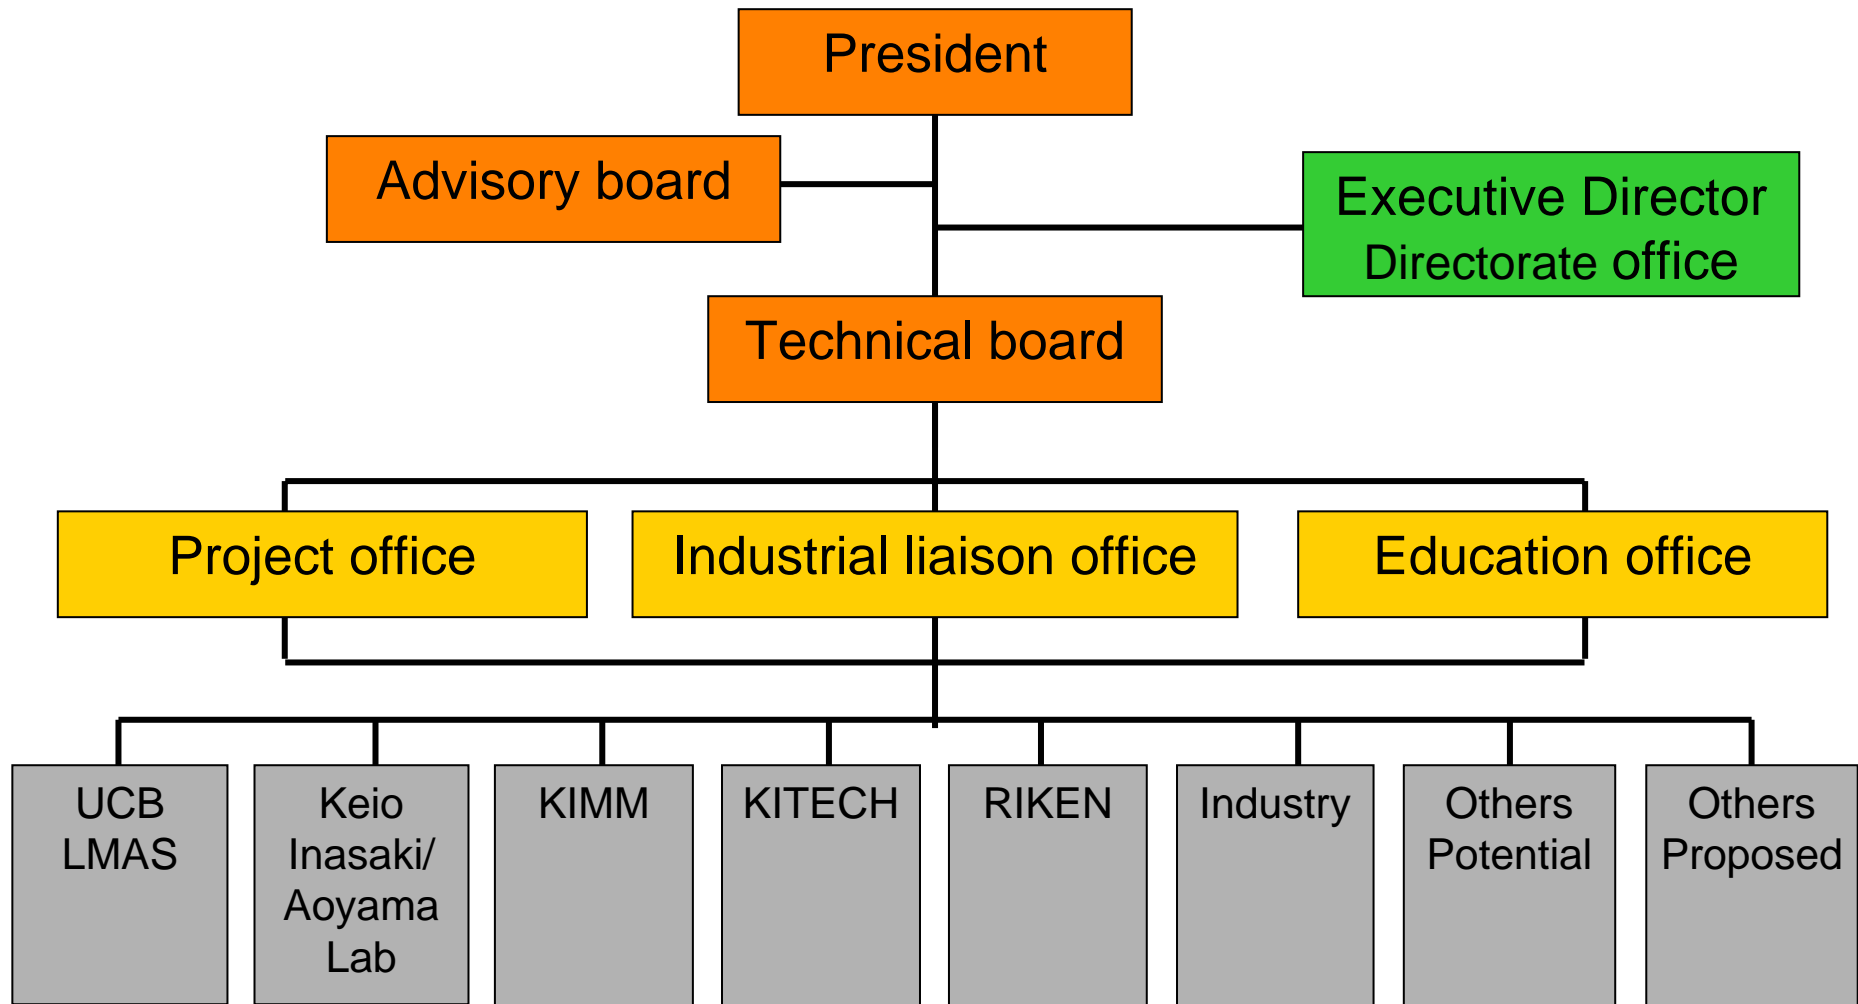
President

Advisory board

Executive Director
Directorate office

Technical board

Project office

Industrial liaison office

Education office

UCB
LMAS

Keio
Inasaki/
Aoyama
Lab

KIMM

KITECH

RIKEN

Industry

Others
Potential

Others
Proposed